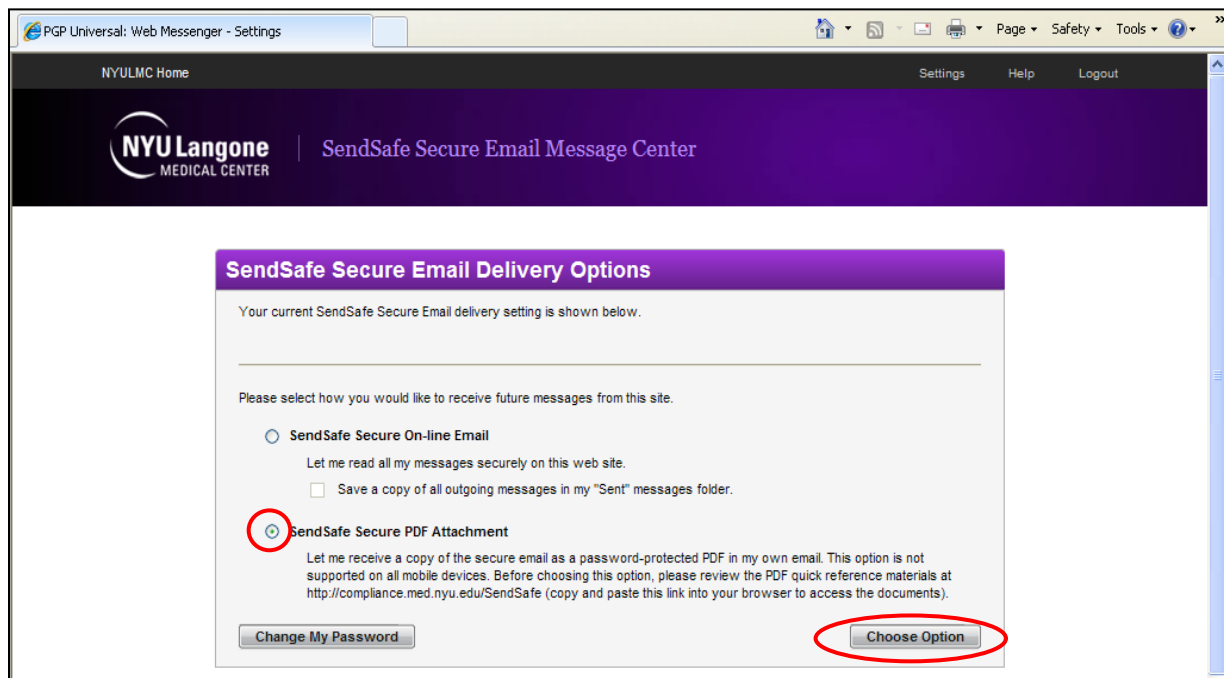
PGP Universal: Web Messenger - Settings

Page ▾ Safety ▾ Tools ▾

NYULMC Home

Settings Help Logout

NYU Langone MEDICAL CENTER

SendSafe Secure Email Message Center

SendSafe Secure Email Delivery Options

Your current SendSafe Secure Email delivery setting is shown below.

Please select how you would like to receive future messages from this site.

SendSafe Secure On-line Email

Let me read all my messages securely on this web site.

Save a copy of all outgoing messages in my "Sent" messages folder.

SendSafe Secure PDF Attachment

Let me receive a copy of the secure email as a password-protected PDF in my own email. This option is not supported on all mobile devices. Before choosing this option, please review the PDF quick reference materials at http://compliance.med.nyu.edu/SendSafe (copy and paste this link into your browser to access the documents).

Change My Password

Choose Option